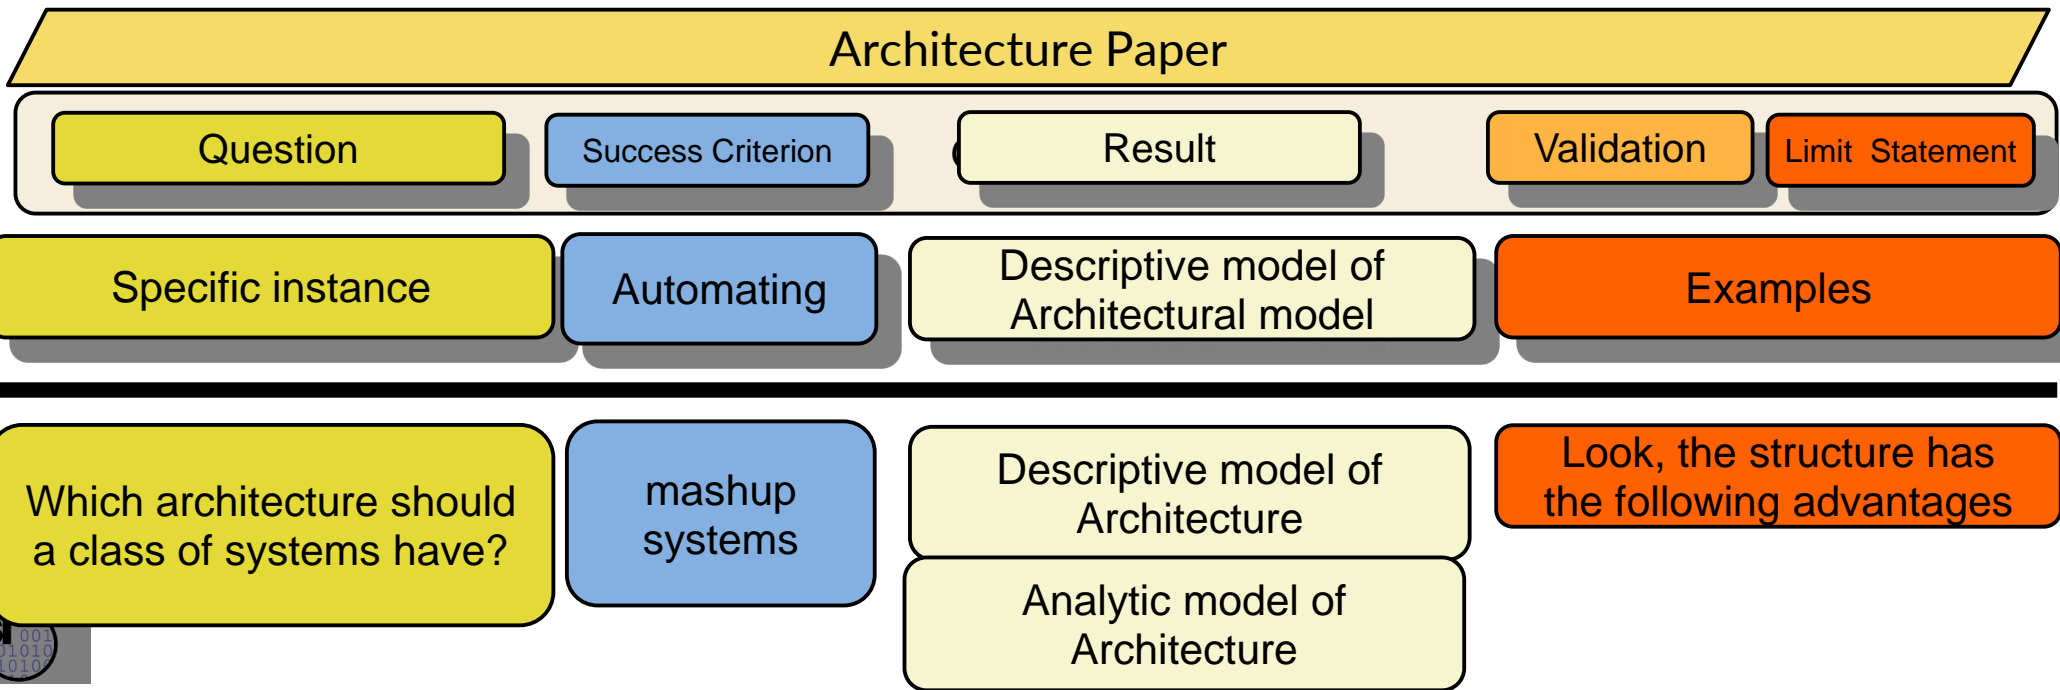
Architecture Paper

Question

Success Criterion

Result

Validation

Limit Statement

Specific instance

Automating

Descriptive model of Architectural model

Examples

Which architecture should a class of systems have?

mashup systems

Descriptive model of Architecture

Analytic model of Architecture

Look, the structure has the following advantages

001
01010
10101